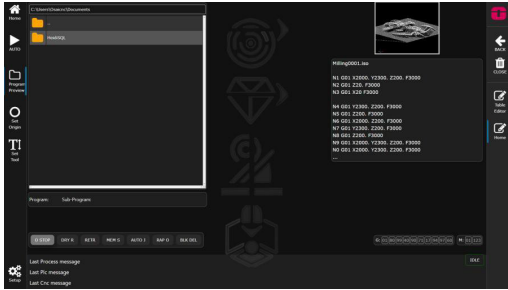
Home

AUTO

Program Preview

Set Origin

Set Tool

Setup

C:\Users\Users\Documents

..

NewSQL

Program: Sub Program:

E STOP DRY R RETR MEM S AUTO 1 RAP O BLK DEL

Milling0001.iso

N1 G01 X2000. Y2300. Z200. F3000
N2 G01 Z0. F3000
N3 G01 X20 F3000

N4 G01 Y2300. Z200. F3000
N5 G01 Z200. F3000
N6 G01 X2000. Z200. F3000
N7 G01 Y2300. Z200. F3000
N8 G01 Z200. F3000
N9 G01 X2000. Y2300. Z200. F3000
N0 G01 X2000. Y2300. Z200. F3000
...

BACK

CLOSE

Table Editor

Home

IDLE

Last Process message
Last Plc message
Last Cnc message